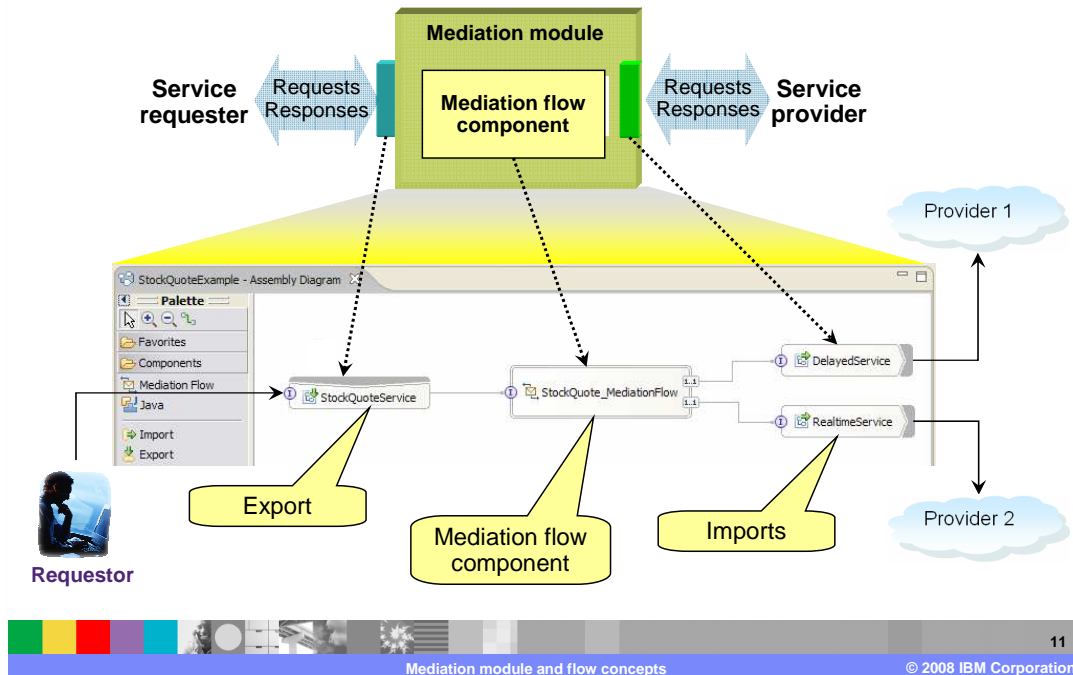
Mediation module

Service requester

Requests
Responses

Mediation flow component

Requests
Responses

Service provider

Provider 1

StockQuoteExample - Assembly Diagram

Palette

Favorites

Components

Mediation Flow

Java

Import

Export

StockQuoteService

StockQuote_MediationFlow

1..1

1..1

DelayedService

RealtimeService

Export

Mediation flow component

Imports

Provider 2

Requestor

11

Mediation module and flow concepts

© 2008 IBM Corporation